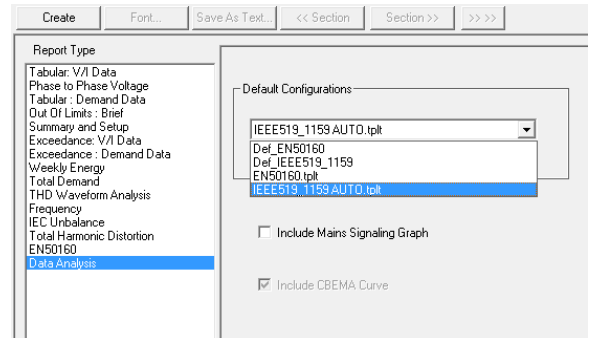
Create | Font... | Save As Text... | << Section | Section >> | >> >>

Report Type

Tabular: V/I Data
Phase to Phase Voltage
Tabular : Demand Data
Out Of Limits : Brief
Summary and Setup
Exceedance: V/I Data
Exceedance : Demand Data
Weekly Energy
Total Demand
THD Waveform Analysis
Frequency
IEC Unbalance
Total Harmonic Distortion
EN50160
Data Analysis

Default Configurations

IEEE519_1159 AUTO.tplt
Def_EN50160
Def_IEEE519_1159
EN50160.tplt
IEEE519_1159 AUTO.tplt

Include Mains Signaling Graph

Include CBEMA Curve